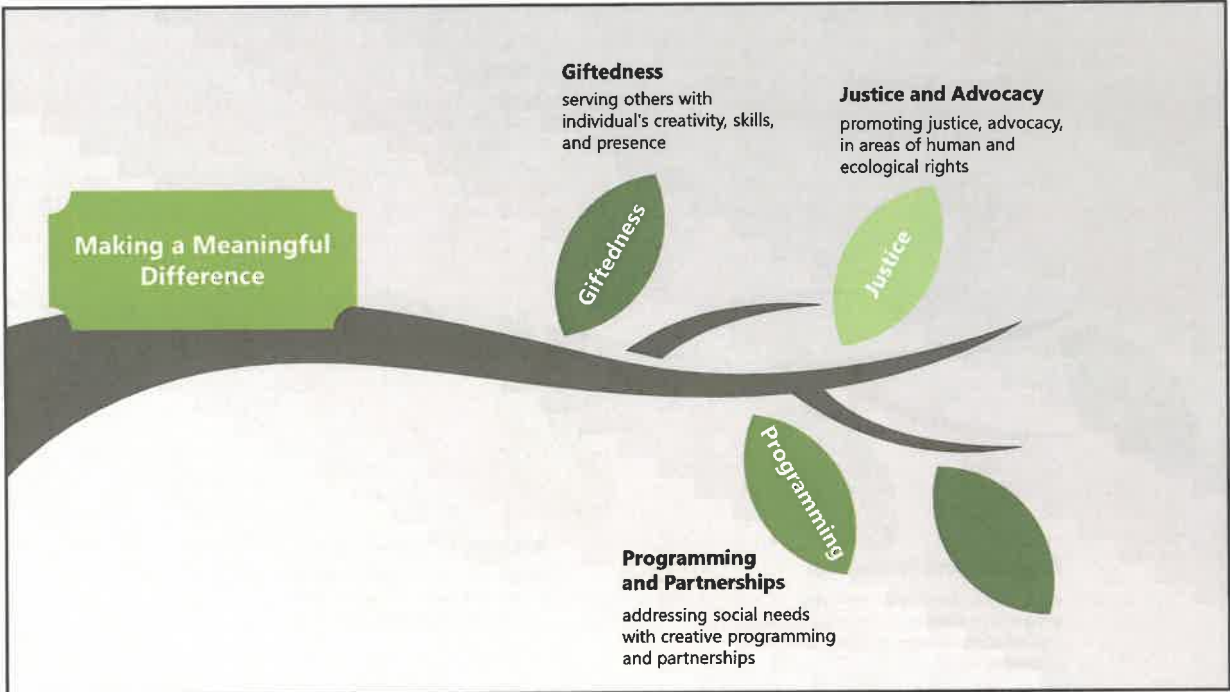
Making a Meaningful Difference

Giftedness
serving others with individual's creativity, skills, and presence

Justice and Advocacy
promoting justice, advocacy, in areas of human and ecological rights

Giftedness

Justice

Programming

Programming and Partnerships
addressing social needs with creative programming and partnerships